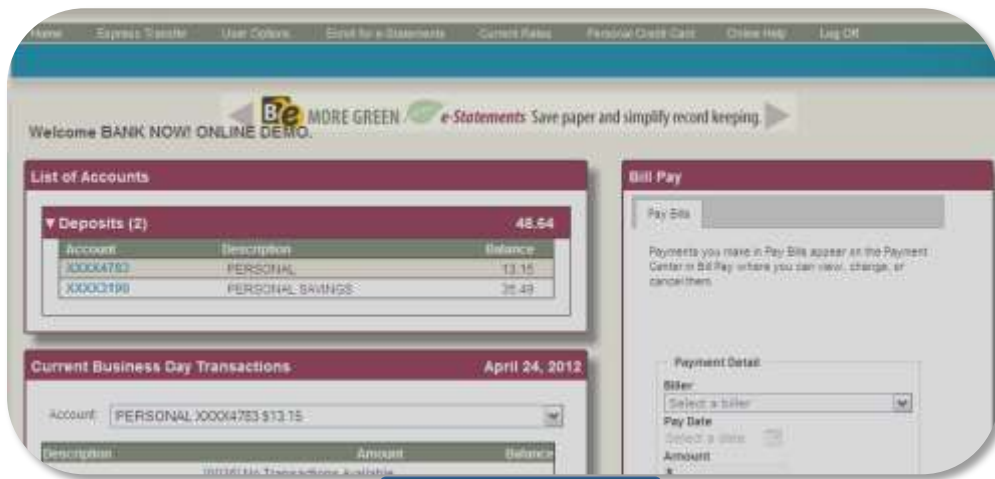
Home Express Transfer User Options Enroll for e-Statements Current Rates Personal Credit Card Online Help Log Off

Be MORE GREEN e-Statements Save paper and simplify record keeping.

Welcome BANK NOW! ONLINE DEMO.

List of Accounts

▼Deposits (2) 48.64

| Account | Description | Balance |
|---|---|---|
| XXXXX4783 | PERSONAL | 13.15 |
| XXXXX3190 | PERSONAL SAVINGS | 35.49 |

Current Business Day Transactions April 24, 2012

Account: PERSONAL XXXXX4783 $13.15

| Description | Amount | Balance |
|---|---|---|
| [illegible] No Transactions Available | | |

Bill Pay

Pay Bills

Payments you make in Pay Bills appear on the Payment Center in Bill Pay where you can view, change, or cancel them.

Payment Detail

Biller

Select a biller

Pay Date

Select a date

Amount

$